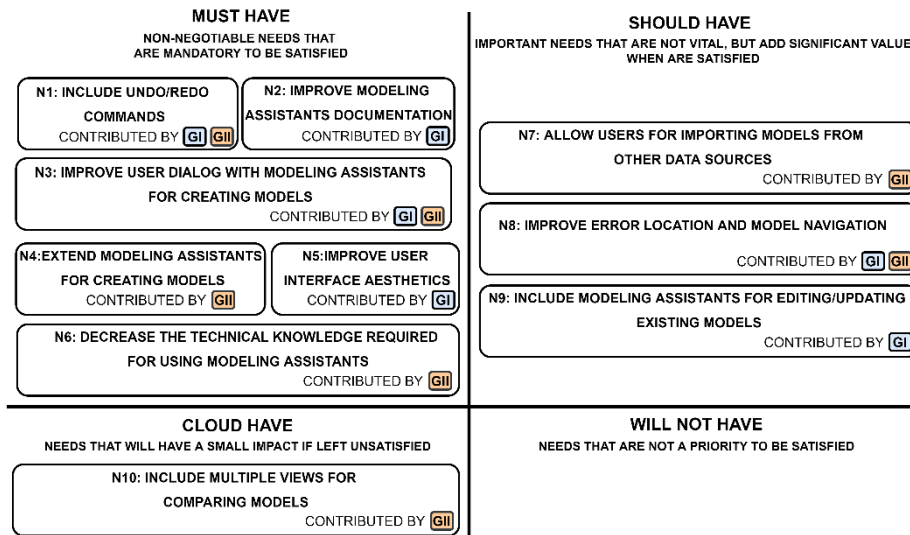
MUST HAVE
NON-NEGOTIABLE NEEDS THAT ARE MANDATORY TO BE SATISFIED

N1: INCLUDE UNDO/REDO COMMANDS
CONTRIBUTED BY GI GII

N2: IMPROVE MODELING ASSISTANTS DOCUMENTATION
CONTRIBUTED BY GI

N3: IMPROVE USER DIALOG WITH MODELING ASSISTANTS FOR CREATING MODELS
CONTRIBUTED BY GI GII

N4:EXTEND MODELING ASSISTANTS FOR CREATING MODELS
CONTRIBUTED BY GII

N5:IMPROVE USER INTERFACE AESTHETICS
CONTRIBUTED BY GI

N6: DECREASE THE TECHNICAL KNOWLEDGE REQUIRED FOR USING MODELING ASSISTANTS
CONTRIBUTED BY GII

SHOULD HAVE
IMPORTANT NEEDS THAT ARE NOT VITAL, BUT ADD SIGNIFICANT VALUE WHEN ARE SATISFIED

N7: ALLOW USERS FOR IMPORTING MODELS FROM OTHER DATA SOURCES
CONTRIBUTED BY GII

N8: IMPROVE ERROR LOCATION AND MODEL NAVIGATION
CONTRIBUTED BY GI GII

N9: INCLUDE MODELING ASSISTANTS FOR EDITING/UPDATING EXISTING MODELS
CONTRIBUTED BY GI

CLOUD HAVE
NEEDS THAT WILL HAVE A SMALL IMPACT IF LEFT UNSATISFIED

N10: INCLUDE MULTIPLE VIEWS FOR COMPARING MODELS
CONTRIBUTED BY GII

WILL NOT HAVE
NEEDS THAT ARE NOT A PRIORITY TO BE SATISFIED